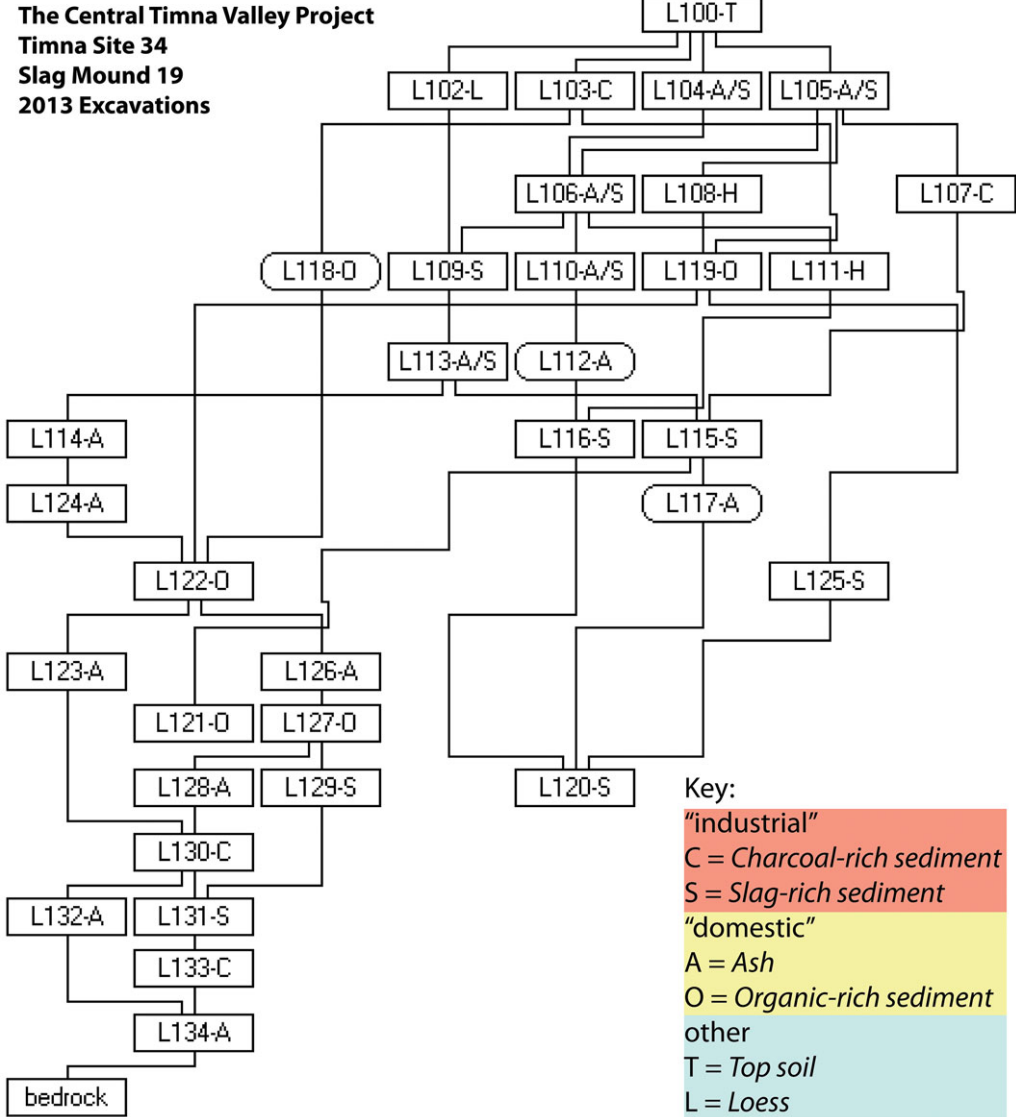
The Central Timna Valley Project
Timna Site 34
Slag Mound 19
2013 Excavations

L100-T

L102-L
L103-C
L104-A/S
L105-A/S

L106-A/S
L108-H
L107-C

L118-O
L109-S
L110-A/S
L119-O
L111-H

L113-A/S
L112-A

L114-A
L116-S
L115-S

L124-A
L117-A

L122-O
L125-S

L123-A
L126-A

L121-O
L127-O

L128-A
L129-S
L120-S

L130-C

L132-A
L131-S

L133-C

L134-A

bedrock

Key:
"industrial"
C = *Charcoal-rich sediment*
S = *Slag-rich sediment*
"domestic"
A = *Ash*
O = *Organic-rich sediment*
other
T = *Top soil*
L = *Loess*